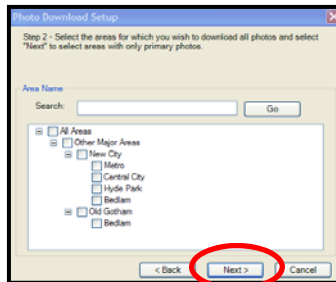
Photo Download Setup

Step 2 - Select the areas for which you wish to download all photos and select "Next" to select areas with only primary photos.

Area Name

Search:

Go

All Areas
Other Major Areas
New City
Metro
Central City
Hyde Park
Bedlam
Old Gotham
Bedlam

< Back

Next >

Cancel